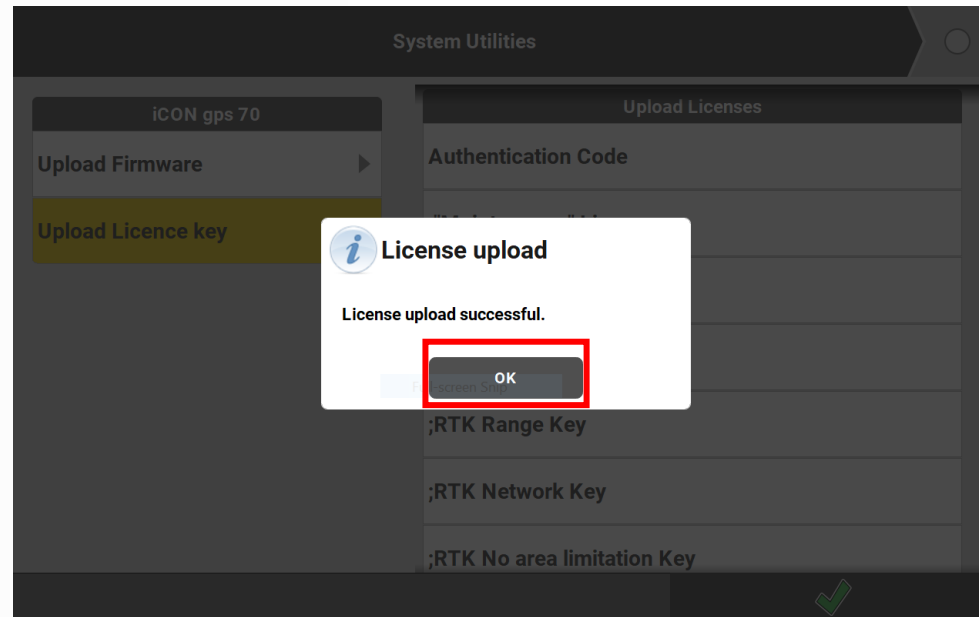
System Utilities

iCON gps 70

Upload Firmware

Upload Licence key

Upload Licenses

Authentication Code

"Maintenance" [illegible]

License upload

License upload successful.

OK

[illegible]-screen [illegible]

;RTK Range Key

;RTK Network Key

;RTK No area limitation Key